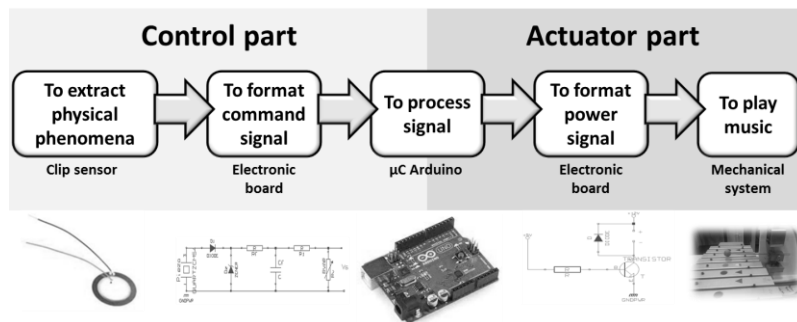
Control part

Actuator part

To extract physical phenomena

Clip sensor

To format command signal

Electronic board

To process signal

µC Arduino

To format power signal

Electronic board

To play music

Mechanical system